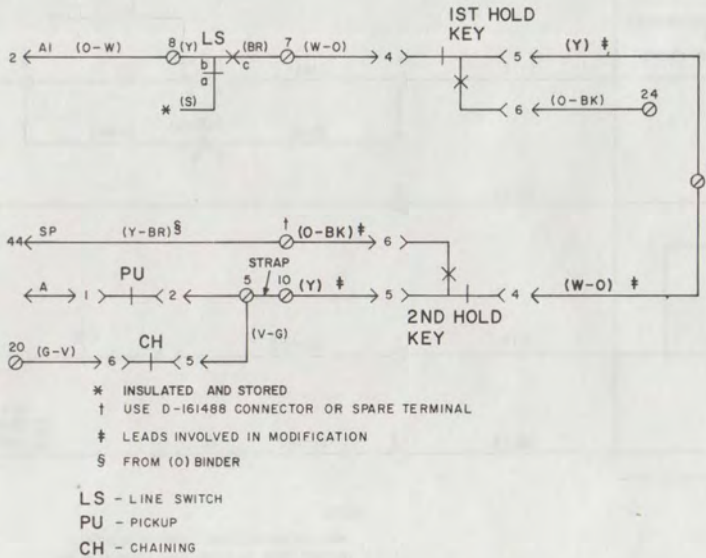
IST HOLD KEY

2 AI (O-W) 8 (Y) LS b a c (BR) 7 (W-O) 4 5 (Y) ‡

* (S)

6 (O-BK) 24

44 SP (Y-BR) § † (O-BK) ‡ 6

STRAP

A 1 PU 2 5 10 (Y) ‡ 5 4 (W-O) ‡

(V-G)

2ND HOLD KEY

20 (G-V) 6 CH 5

* INSULATED AND STORED
† USE D-161488 CONNECTOR OR SPARE TERMINAL
‡ LEADS INVOLVED IN MODIFICATION
§ FROM (O) BINDER

LS - LINE SWITCH
PU - PICKUP
CH - CHAINING